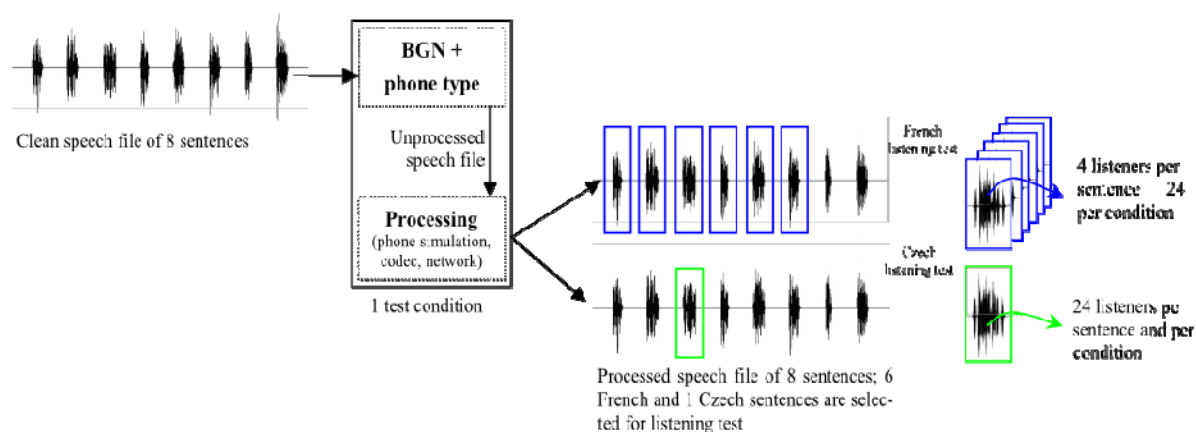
Clean speech file of 8 sentences

BGN + phone type

Unprocessed speech file

Processing (phone simulation, codec, network)

1 test condition

French listening test

4 listeners per sentence 24 per condition

Czech listening test

24 listeners pe sentence and per condition

Processed speech file of 8 sentences; 6 French and 1 Czech sentences are selected for listening test